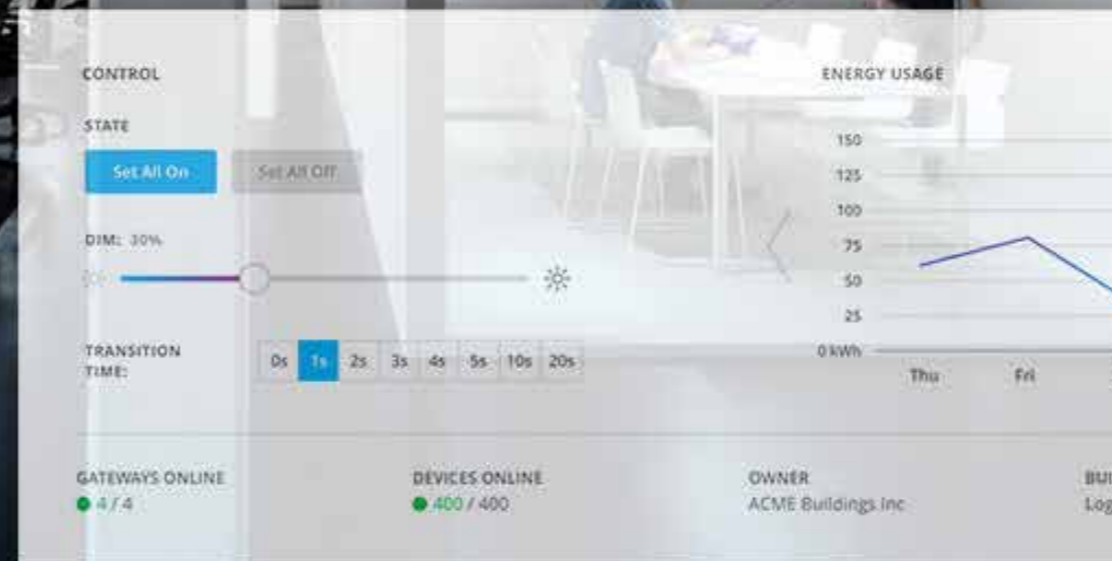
CONTROL

STATE

Set All On

Set All Off

DIM: 30%

0%

TRANSITION TIME:

0s 1s 2s 3s 4s 5s 10s 20s

ENERGY USAGE

150
125
100
75
50
25
0 kWh

Thu Fri

GATEWAYS ONLINE
4 / 4

DEVICES ONLINE
400 / 400

OWNER
ACME Buildings Inc

BUI
Log